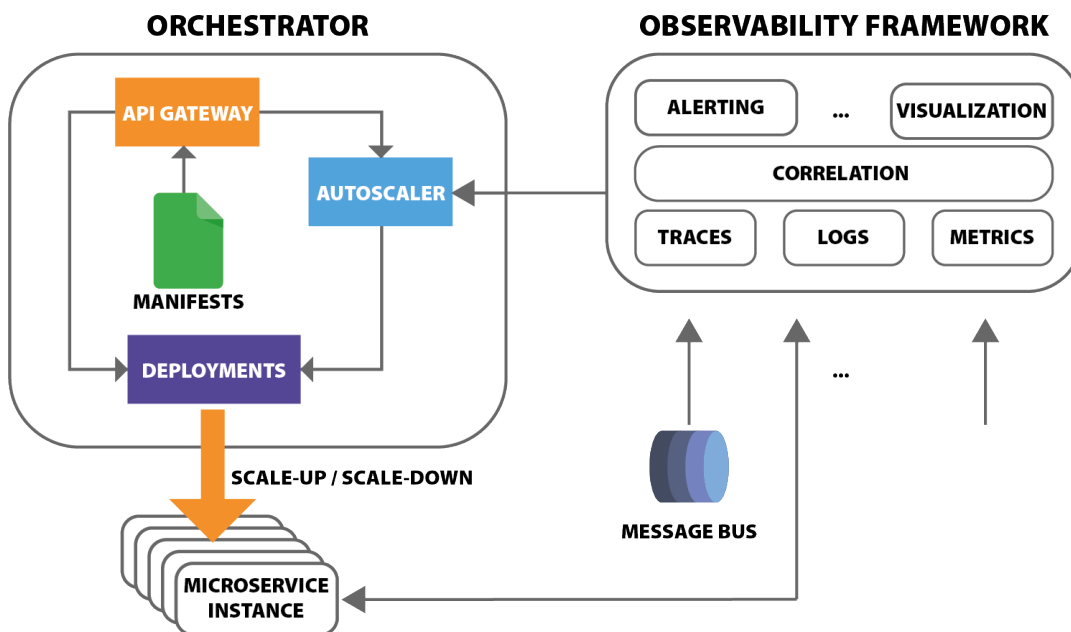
ORCHESTRATOR

API GATEWAY

AUTOSCALER

MANIFESTS

DEPLOYMENTS

SCALE-UP / SCALE-DOWN

MICROSERVICE INSTANCE

OBSERVABILITY FRAMEWORK

ALERTING

...

VISUALIZATION

CORRELATION

TRACES

LOGS

METRICS

...

MESSAGE BUS